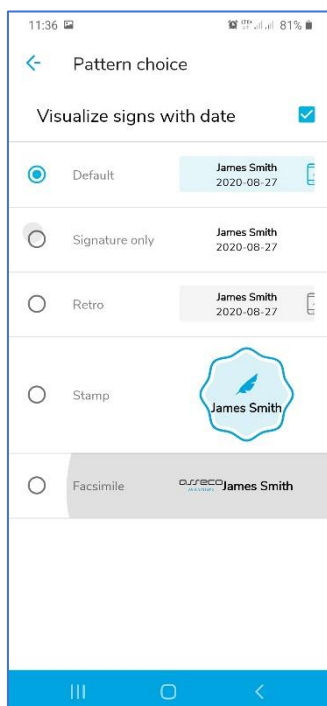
11:36

81%

Pattern choice

Visualize signs with date

Default
James Smith
2020-08-27

Signature only
James Smith
2020-08-27

Retro
James Smith
2020-08-27

Stamp
James Smith

Facsimile
asseco James Smith